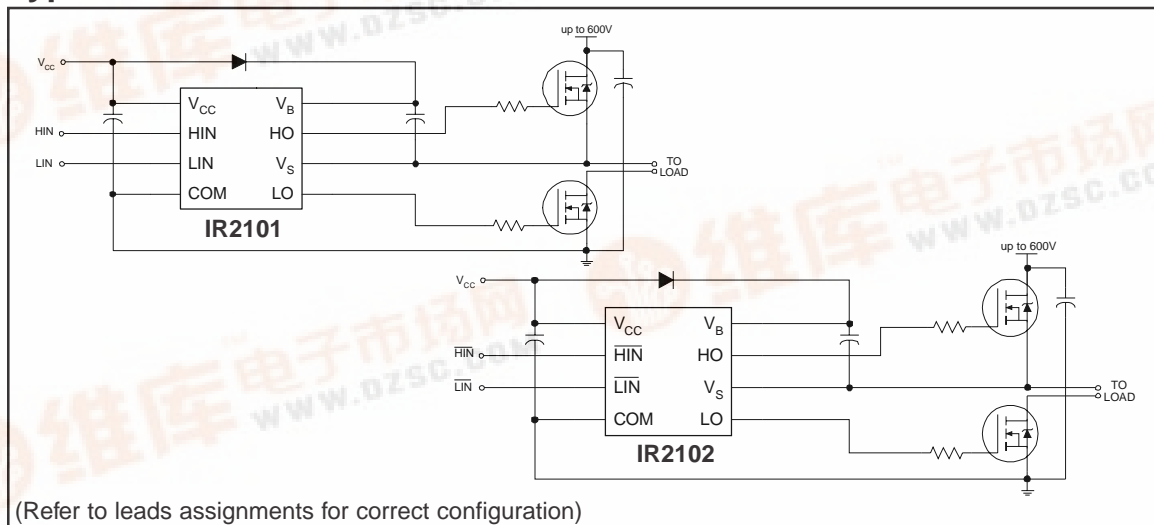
up to 600V

$V_{CC}$

$V_{CC}$ $V_B$

HIN HIN HO

LIN LIN $V_S$

COM LO

TO LOAD

IR2101

up to 600V

$V_{CC}$

$V_{CC}$ $V_B$

$\overline{HIN}$ $\overline{HIN}$ HO

$\overline{LIN}$ $\overline{LIN}$ $V_S$

COM LO

TO LOAD

IR2102

(Refer to leads assignments for correct configuration)

www.dzsc.com